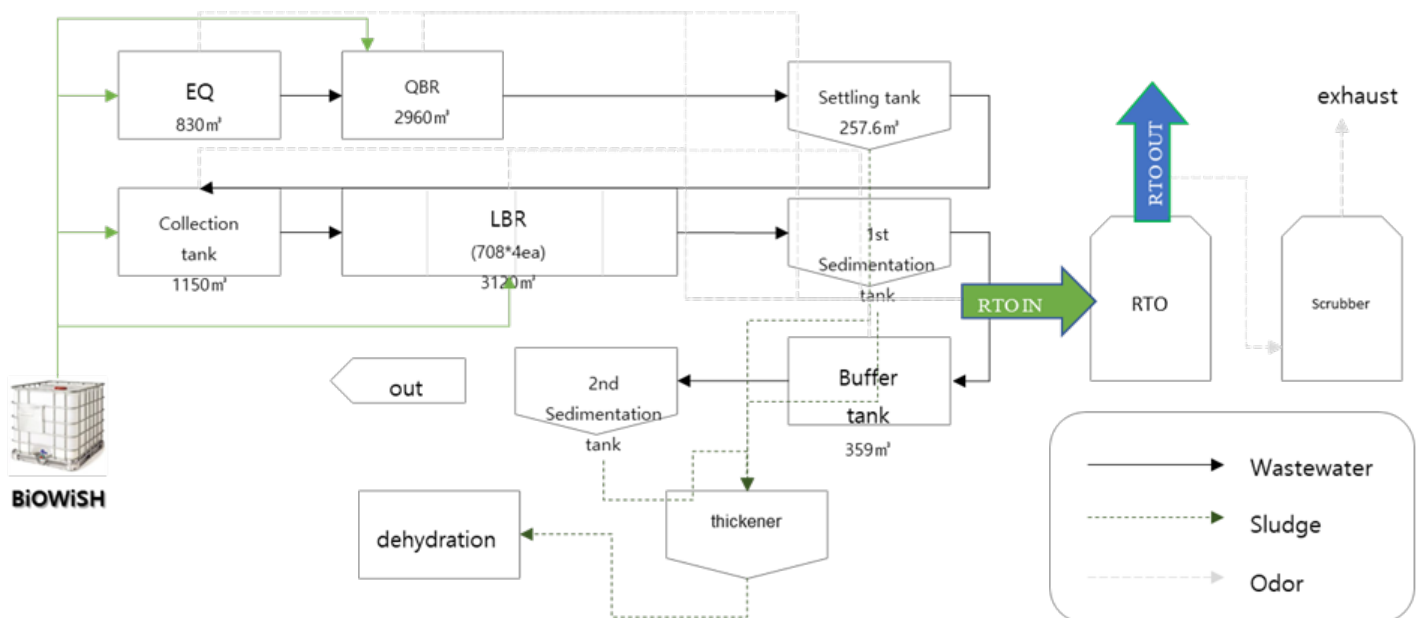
EQ
830㎥

QBR
2960㎥

Settling tank
257.6㎥

RTO OUT

exhaust

Collection tank
1150㎥

LBR
(708*4ea)
3120㎥

1st Sedimentation tank

RTO IN

RTO

Scrubber

out

2nd Sedimentation tank

Buffer tank
359㎥

BiOWiSH

dehydration

thickener

Wastewater
Sludge
Odor